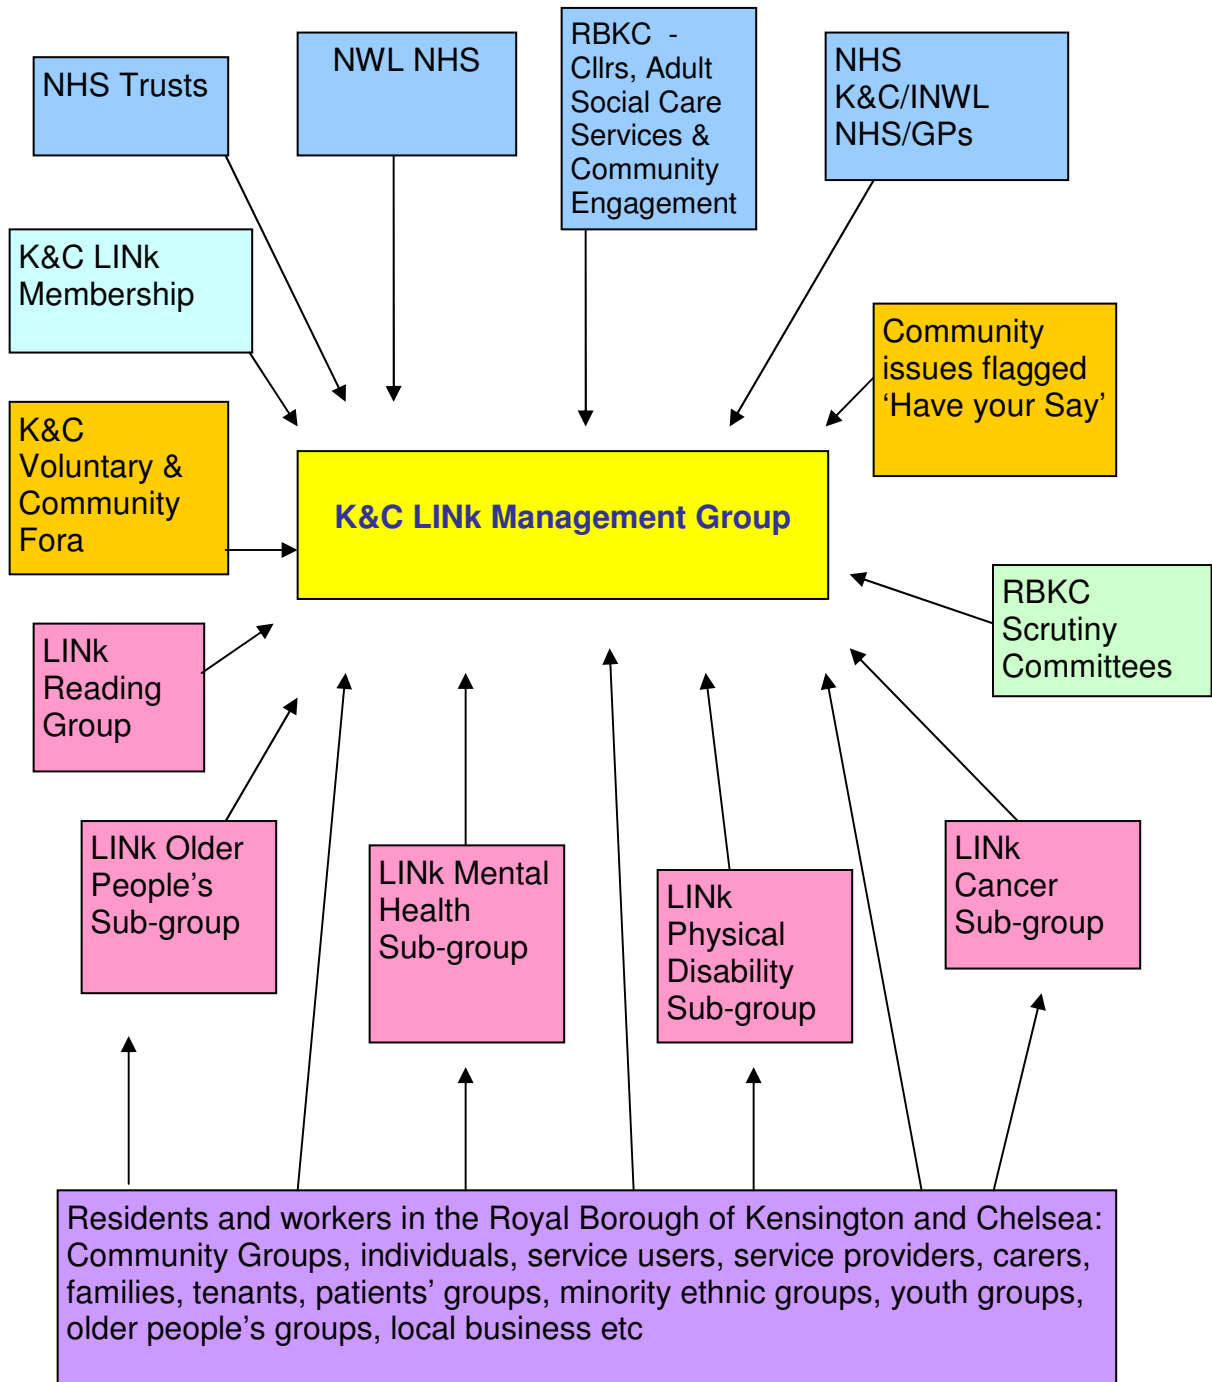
NHS Trusts

NWL NHS

RBKC - Cllrs, Adult Social Care Services & Community Engagement

NHS K&C/INWL NHS/GPs

K&C LINk Membership

Community issues flagged ‘Have your Say’

K&C Voluntary & Community Fora

K&C LINk Management Group

RBKC Scrutiny Committees

LINk Reading Group

LINk Older People’s Sub-group

LINk Mental Health Sub-group

LINk Physical Disability Sub-group

LINk Cancer Sub-group

Residents and workers in the Royal Borough of Kensington and Chelsea: Community Groups, individuals, service users, service providers, carers, families, tenants, patients’ groups, minority ethnic groups, youth groups, older people’s groups, local business etc